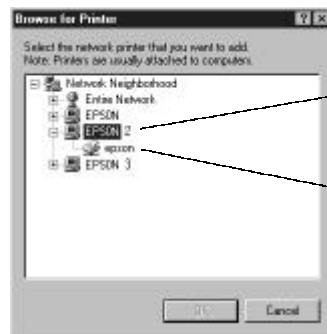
Browse for Printer

? X

Select the network printer that you want to add.
Note: Printers are usually attached to computers.

Network Neighborhood
Entire Network
EPSON
EPSON 2
epson
EPSON 3

OK

Cancel